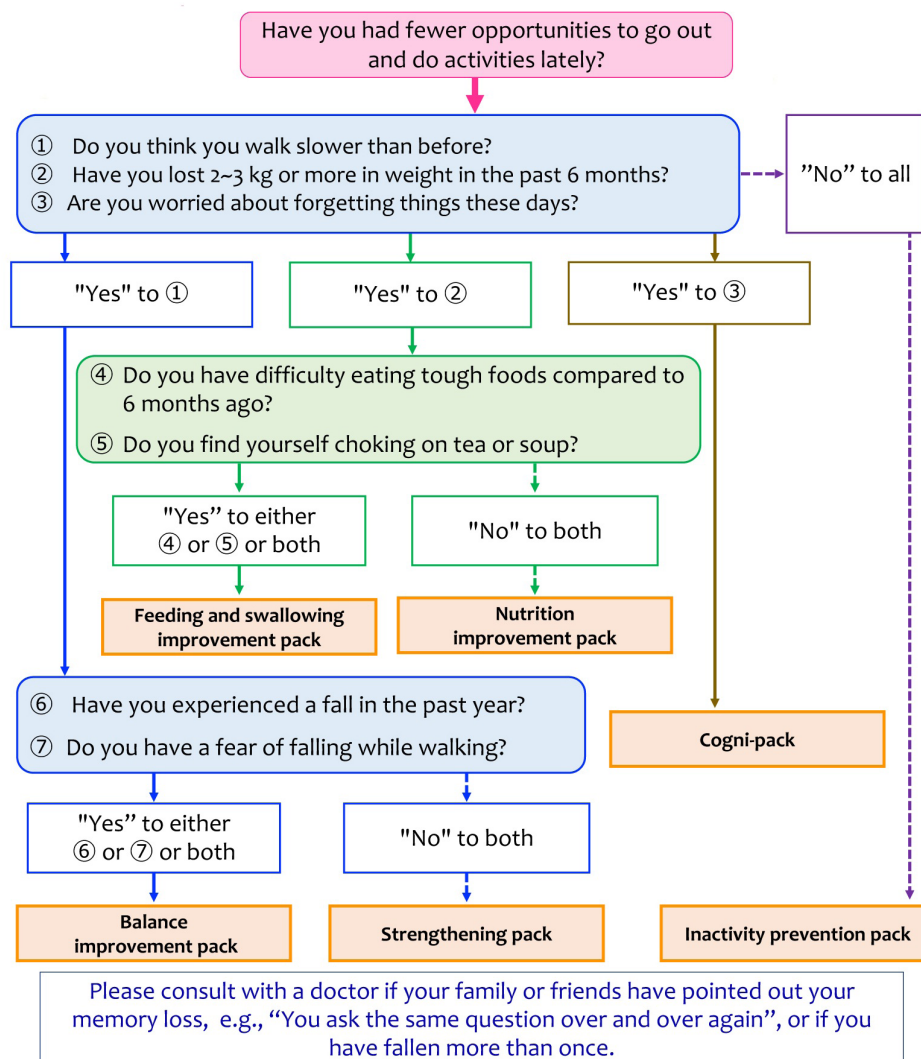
Have you had fewer opportunities to go out and do activities lately?

① Do you think you walk slower than before?
② Have you lost 2~3 kg or more in weight in the past 6 months?
③ Are you worried about forgetting things these days?

”No” to all

"Yes" to ①

"Yes" to ②

"Yes" to ③

④ Do you have difficulty eating tough foods compared to 6 months ago?
⑤ Do you find yourself choking on tea or soup?

"Yes” to either ④ or ⑤ or both

"No" to both

Feeding and swallowing improvement pack

Nutrition improvement pack

⑥ Have you experienced a fall in the past year?
⑦ Do you have a fear of falling while walking?

Cogni-pack

"Yes” to either ⑥ or ⑦ or both

"No" to both

Balance improvement pack

Strengthening pack

Inactivity prevention pack

Please consult with a doctor if your family or friends have pointed out your memory loss, e.g., “You ask the same question over and over again”, or if you have fallen more than once.